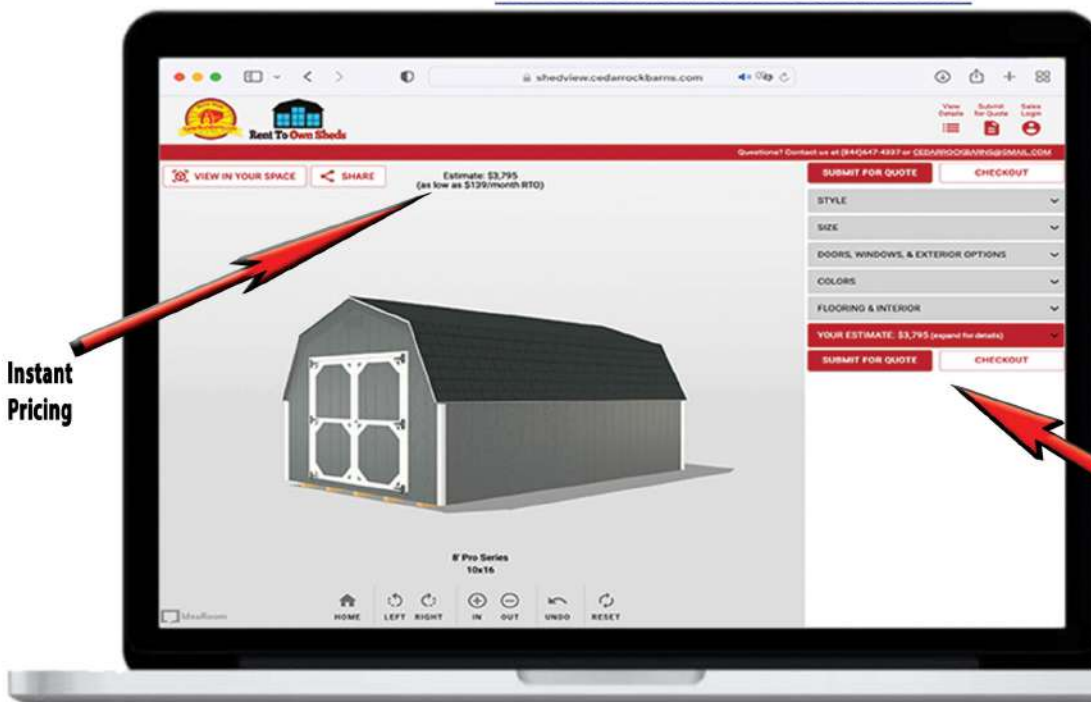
shedview.cedarrockbarns.com

Rent To Own Sheds

View Details

Submit for Quote

Sales Login

Questions? Contact us at (844)647-4937 or CEDARROCKBARNS@GMAIL.COM

VIEW IN YOUR SPACE

SHARE

Estimate: $3,795
(as low as $139/month RTO)

SUBMIT FOR QUOTE

CHECKOUT

STYLE

SIZE

DOORS, WINDOWS, & EXTERIOR OPTIONS

COLORS

FLOORING & INTERIOR

YOUR ESTIMATE: $3,795 (expand for details)

SUBMIT FOR QUOTE

CHECKOUT

Instant Pricing

8' Pro Series
10x16

IdeaRoom

HOME

LEFT

RIGHT

IN

OUT

UNDO

RESET